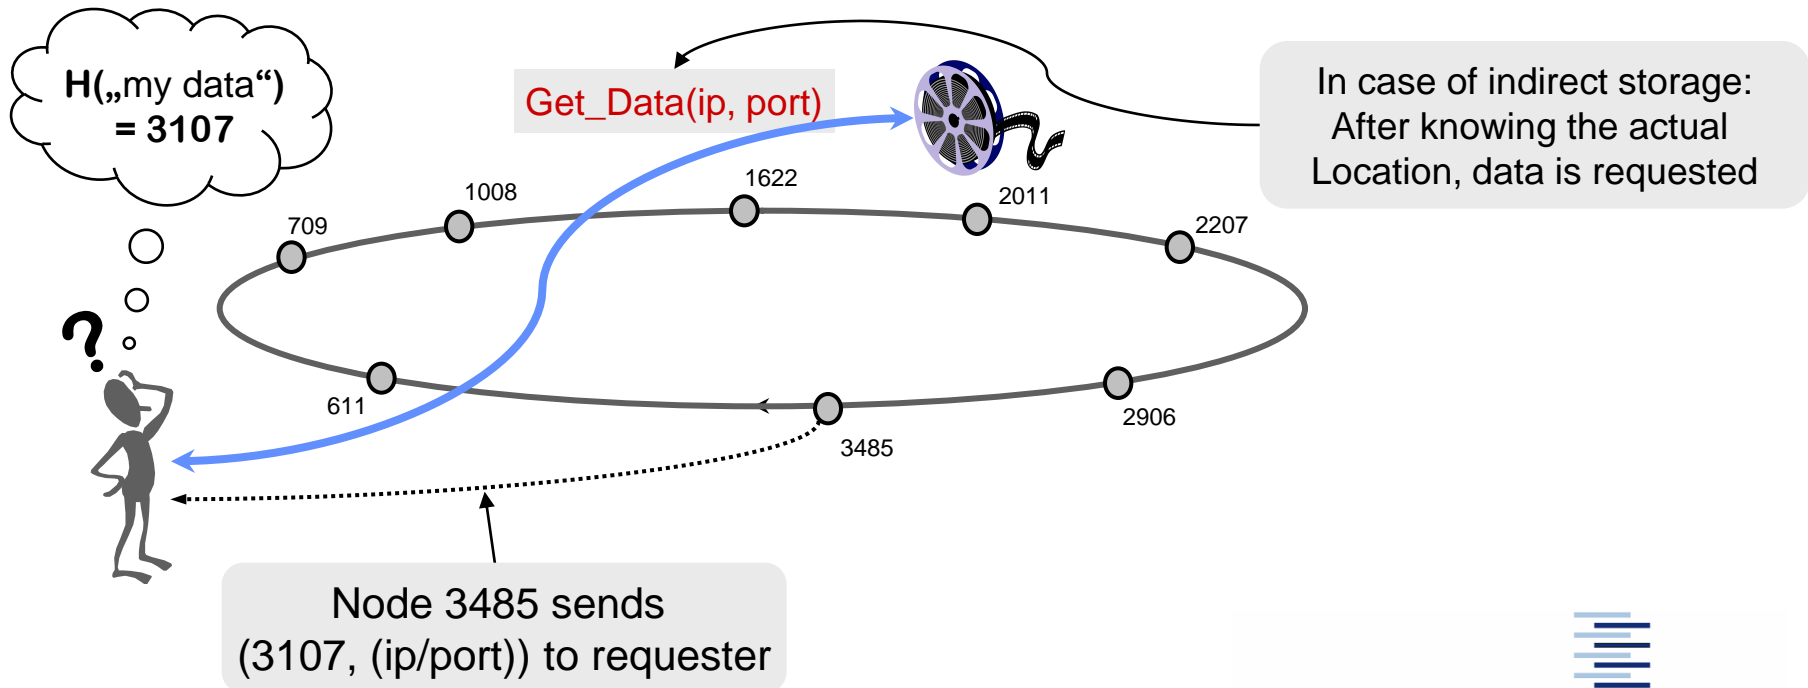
H(„my data“) = 3107

Get_Data(ip, port)

In case of indirect storage: After knowing the actual Location, data is requested

1008

1622

2011

709

2207

611

3485

2906

?

Node 3485 sends (3107, (ip/port)) to requester